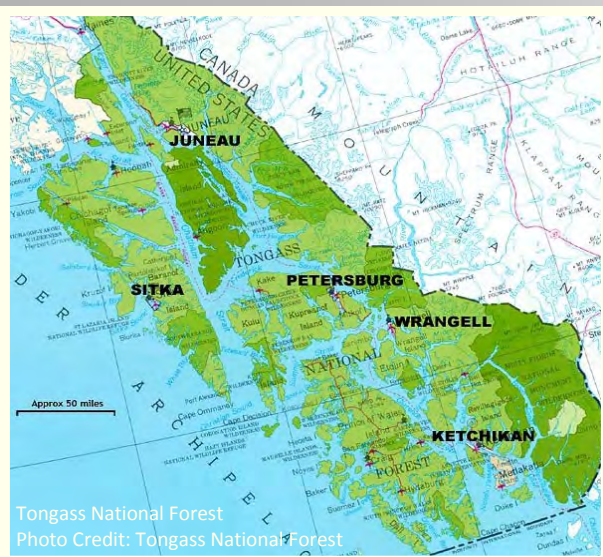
CANADA
UNITED STATES
JUNEAU
HOTAILUH RANGE
MOUNTAIN
Dease Lake
Telegraph Creek
SITKA
TONGASS
PETERSBURG
WRANGELL
NATIONAL
FOREST
KETCHIKAN
Kake
Kuiu
Kupreanof
Island
Baranof
Island
Chichagof
Admiralty
Hoonah
Yakobi
Cape Ommaney
Cape Decision
Approx 50 miles
Metlakatla
Duke I.
Baker
ALEXANDER ARCHIPELAGO
Tongass National Forest
Photo Credit: Tongass National Forest